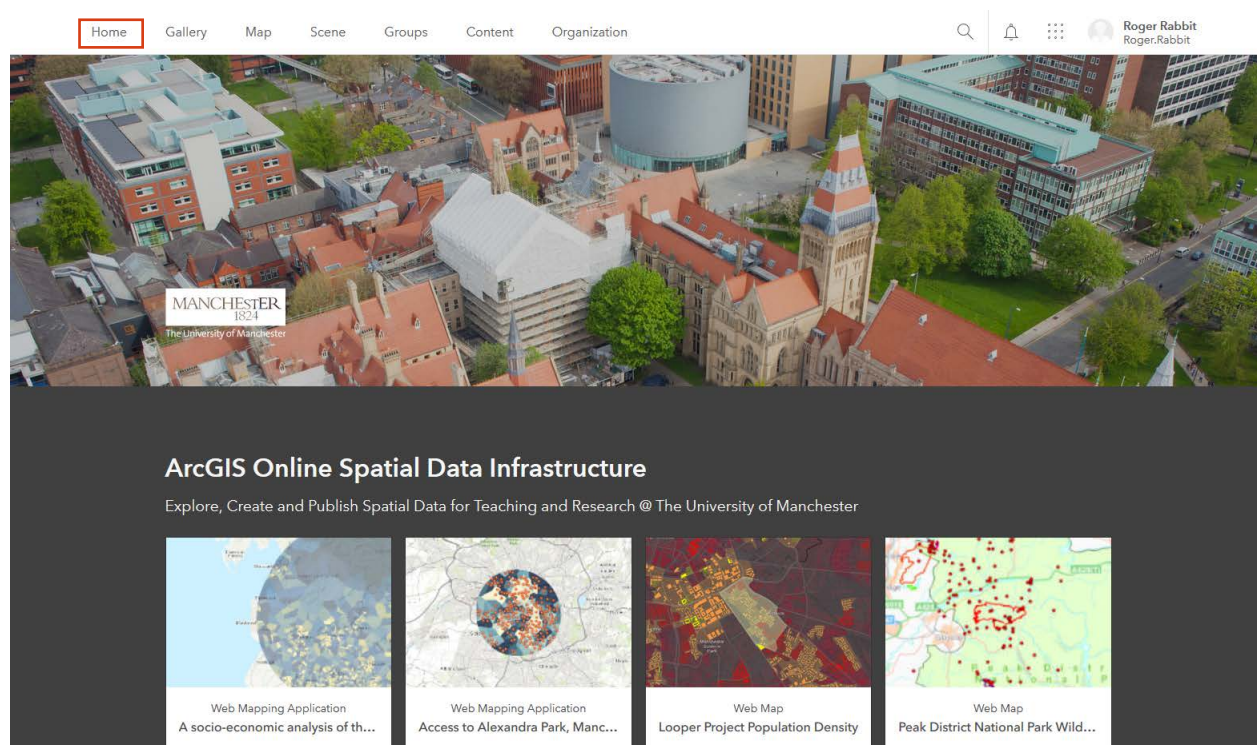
Home Gallery Map Scene Groups Content Organization

Roger Rabbit
Roger.Rabbit

MANCHESTER
1824
The University of Manchester

ArcGIS Online Spatial Data Infrastructure

Explore, Create and Publish Spatial Data for Teaching and Research @ The University of Manchester

Web Mapping Application
A socio-economic analysis of th...

Web Mapping Application
Access to Alexandra Park, Manc...

Web Map
Looper Project Population Density

Web Map
Peak District National Park Wild...